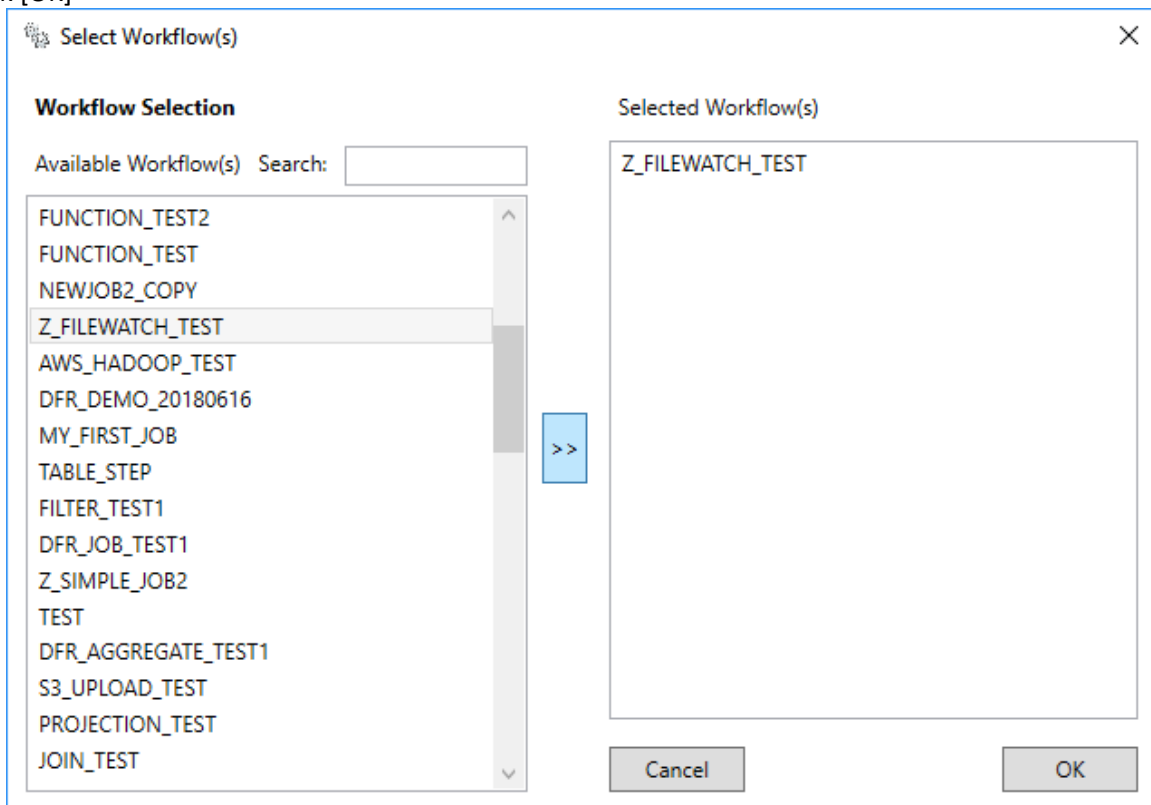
Select Workflow(s)

Workflow Selection

Available Workflow(s) Search:

FUNCTION_TEST2
FUNCTION_TEST
NEWJOB2_COPY
Z_FILEWATCH_TEST
AWS_HADOOP_TEST
DFR_DEMO_20180616
MY_FIRST_JOB
TABLE_STEP
FILTER_TEST1
DFR_JOB_TEST1
Z_SIMPLE_JOB2
TEST
DFR_AGGREGATE_TEST1
S3_UPLOAD_TEST
PROJECTION_TEST
JOIN_TEST

>>

Selected Workflow(s)

Z_FILEWATCH_TEST

Cancel

OK